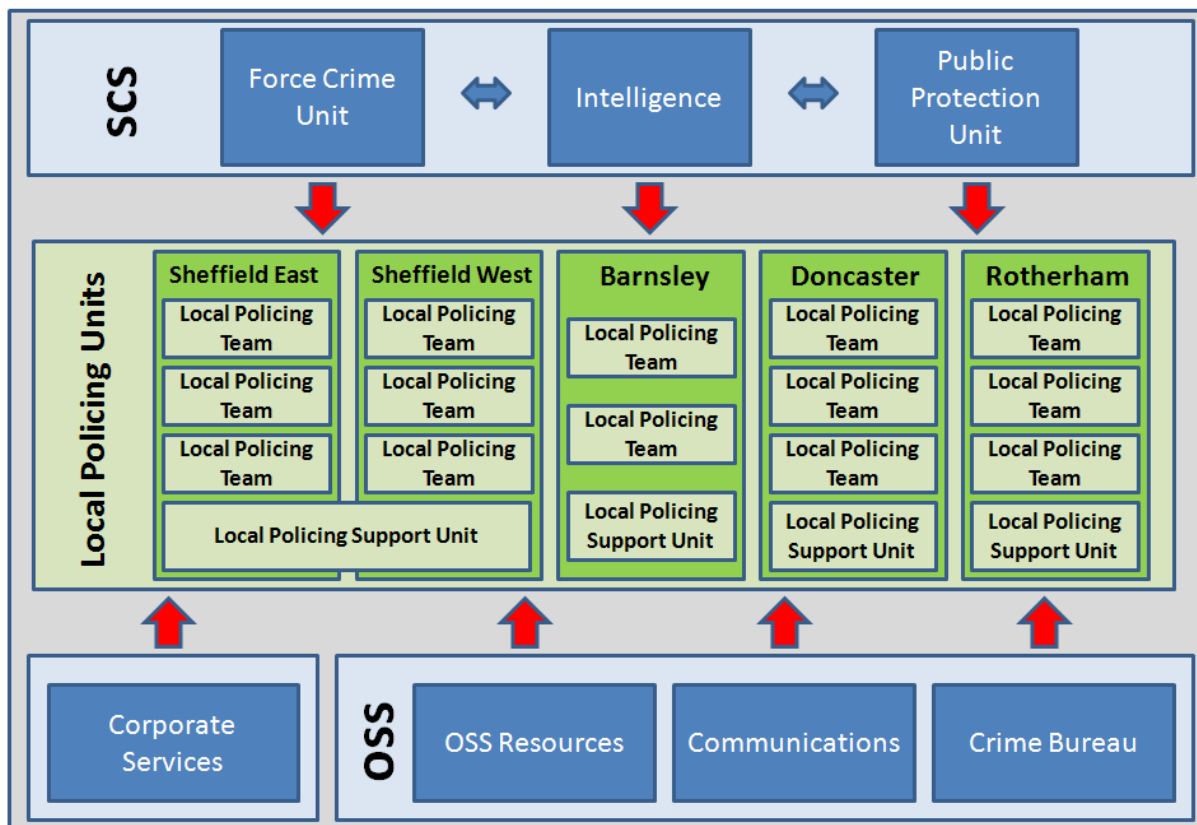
SCS

Force Crime Unit

Intelligence

Public Protection Unit

Local Policing Units

Sheffield East

Local Policing Team

Local Policing Team

Local Policing Team

Local Policing Support Unit

Sheffield West

Local Policing Team

Local Policing Team

Local Policing Team

Barnsley

Local Policing Team

Local Policing Team

Local Policing Support Unit

Doncaster

Local Policing Team

Local Policing Team

Local Policing Team

Local Policing Support Unit

Rotherham

Local Policing Team

Local Policing Team

Local Policing Team

Local Policing Support Unit

Corporate Services

OSS

OSS Resources

Communications

Crime Bureau